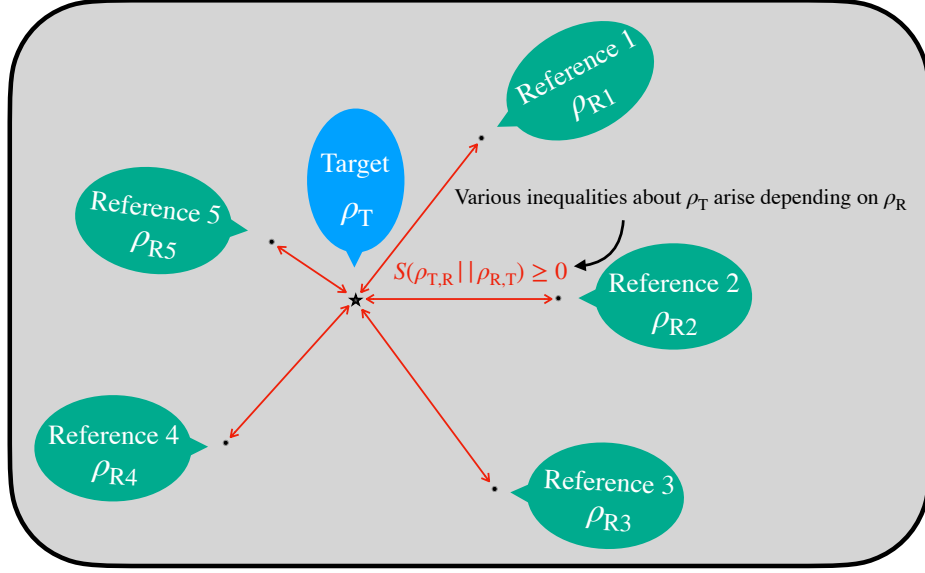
Reference 1
$\rho_{R1}$

Target
$\rho_T$

Reference 5
$\rho_{R5}$

Various inequalities about $\rho_T$ arise depending on $\rho_R$

$S(\rho_{T,R}||\rho_{R,T}) \geq 0$

Reference 2
$\rho_{R2}$

Reference 4
$\rho_{R4}$

Reference 3
$\rho_{R3}$